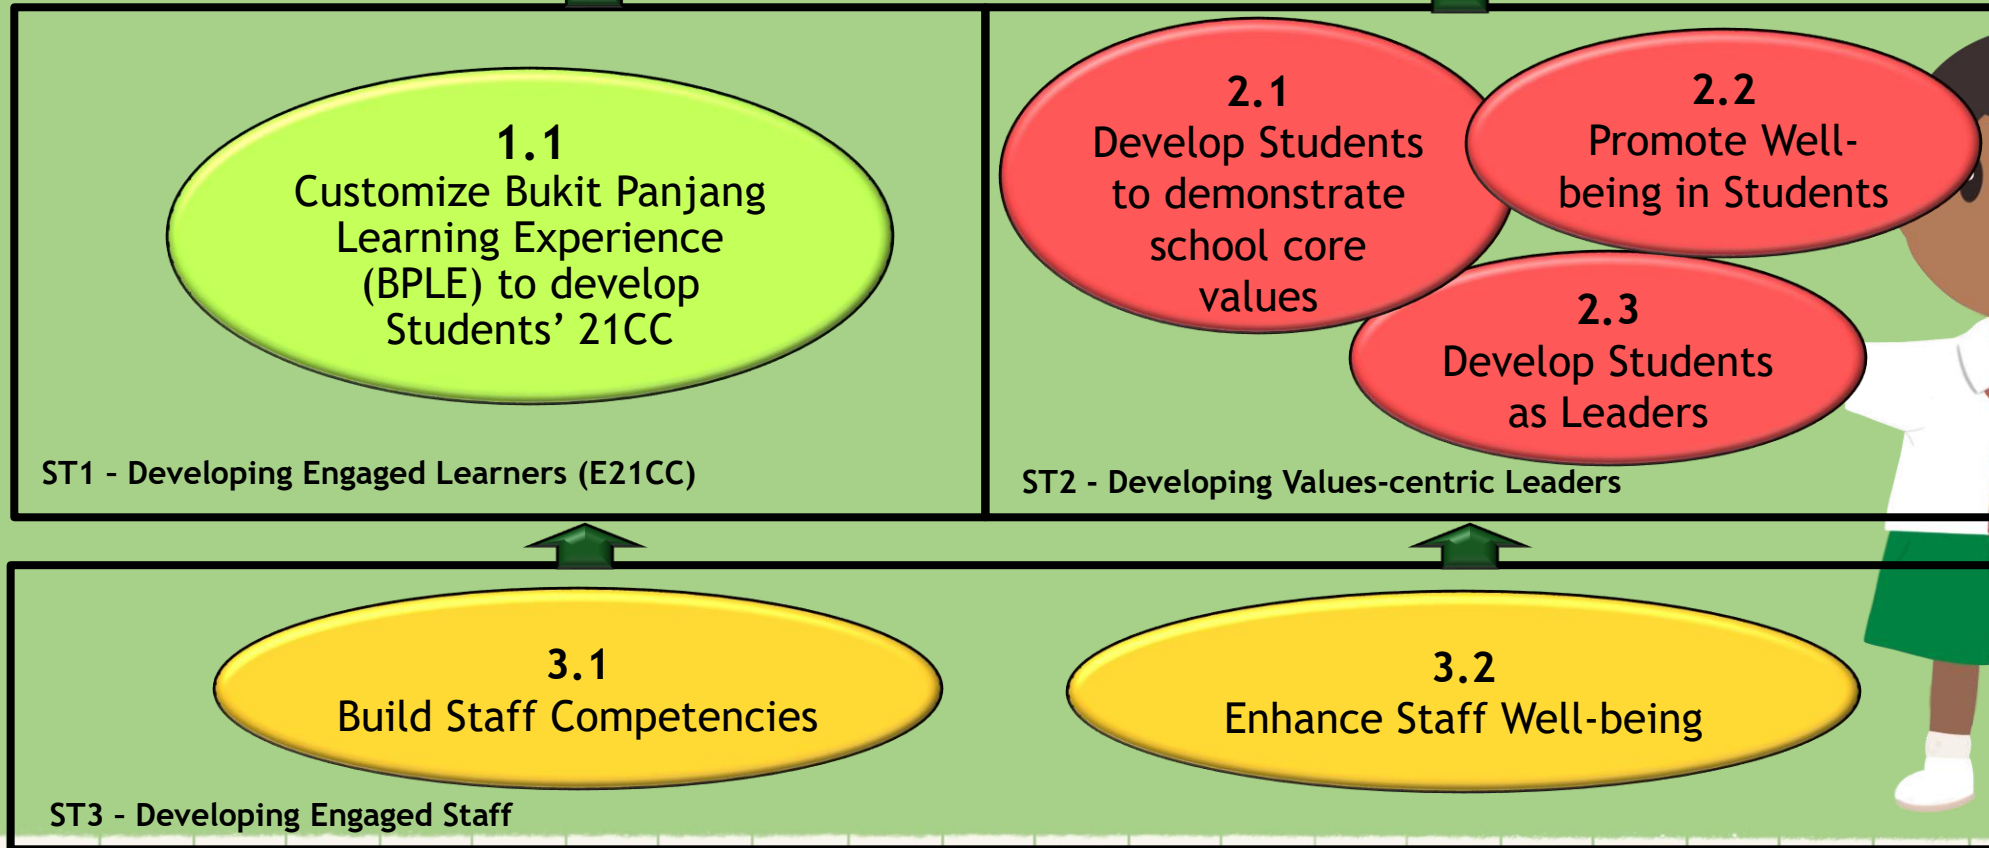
1.1
Customize Bukit Panjang Learning Experience (BPLE) to develop Students’ 21CC

ST1 – Developing Engaged Learners (E21CC)

2.1
Develop Students to demonstrate school core values

2.2
Promote Well-being in Students

2.3
Develop Students as Leaders

ST2 - Developing Values-centric Leaders

3.1
Build Staff Competencies

3.2
Enhance Staff Well-being

ST3 – Developing Engaged Staff